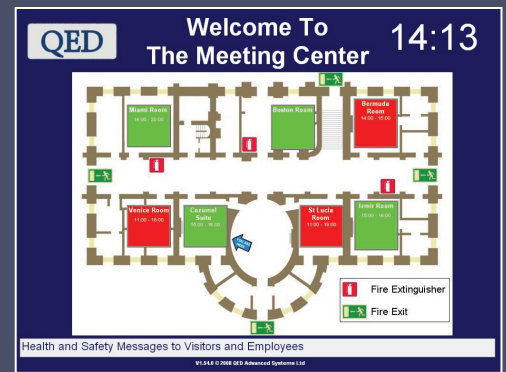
QED

Welcome To The Meeting Center

14:13

Miami Room
14:00 - 20:00

Boston Room

Bermuda Room
14:00 - 15:00

Venice Room
11:00 - 15:00

Cozumel Suite
15:00 - 16:00

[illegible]

St Lucia Room
11:00 - 16:00

Izmir Room
15:00 - 16:00

Fire Extinguisher

Fire Exit

Health and Safety Messages to Visitors and Employees

V1.54.8 © 2008 QED Advanced Systems Ltd